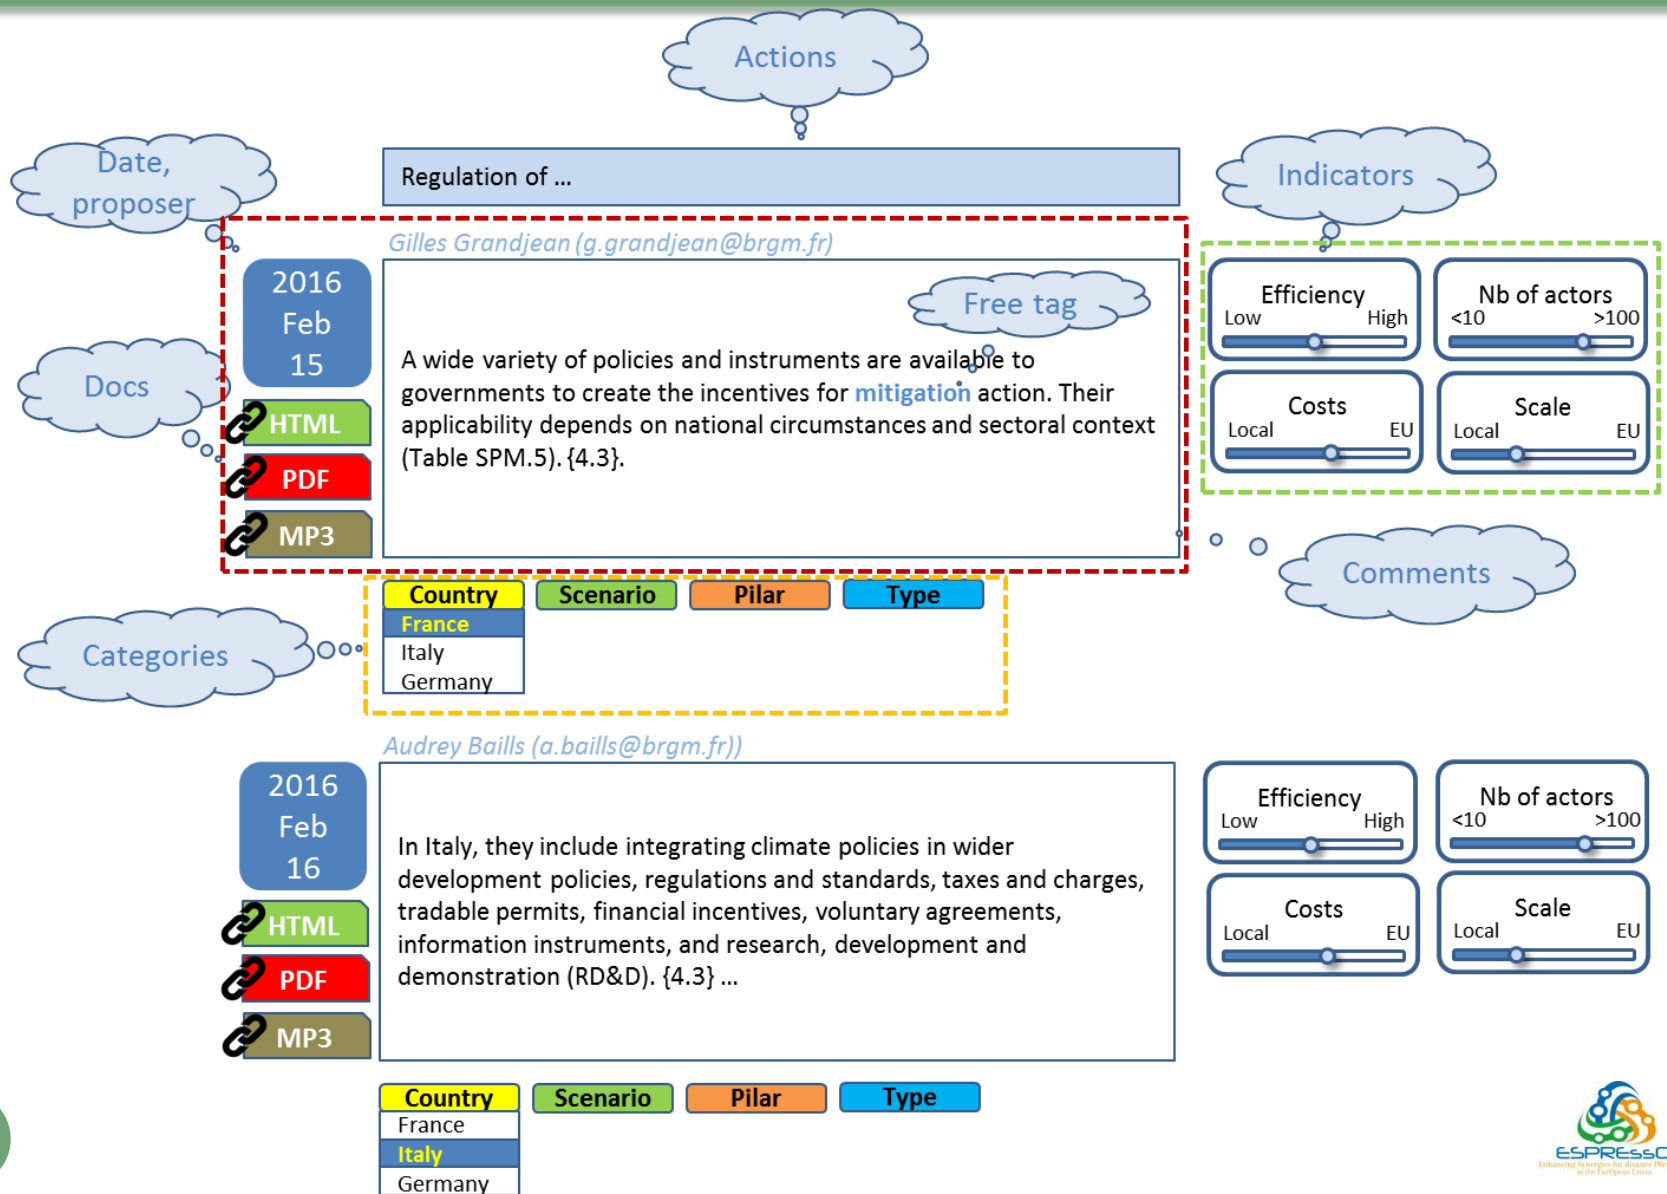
Actions

Date, proposer

Regulation of ...

Indicators

Gilles Grandjean (g.grandjean@brgm.fr)

2016 Feb 15

Free tag

A wide variety of policies and instruments are available to governments to create the incentives for mitigation action. Their applicability depends on national circumstances and sectoral context (Table SPM.5). {4.3}.

Efficiency
Low High

Nb of actors
<10 >100

Costs
Local EU

Scale
Local EU

Docs

HTML

PDF

MP3

Comments

Categories

Country
France
Italy
Germany

Scenario

Pilar

Type

Audrey Baills (a.baills@brgm.fr))

2016 Feb 16

In Italy, they include integrating climate policies in wider development policies, regulations and standards, taxes and charges, tradable permits, financial incentives, voluntary agreements, information instruments, and research, development and demonstration (RD&D). {4.3} ...

Efficiency
Low High

Nb of actors
<10 >100

Costs
Local EU

Scale
Local EU

HTML

PDF

MP3

Country
France
Italy
Germany

Scenario

Pilar

Type

ESPREssO